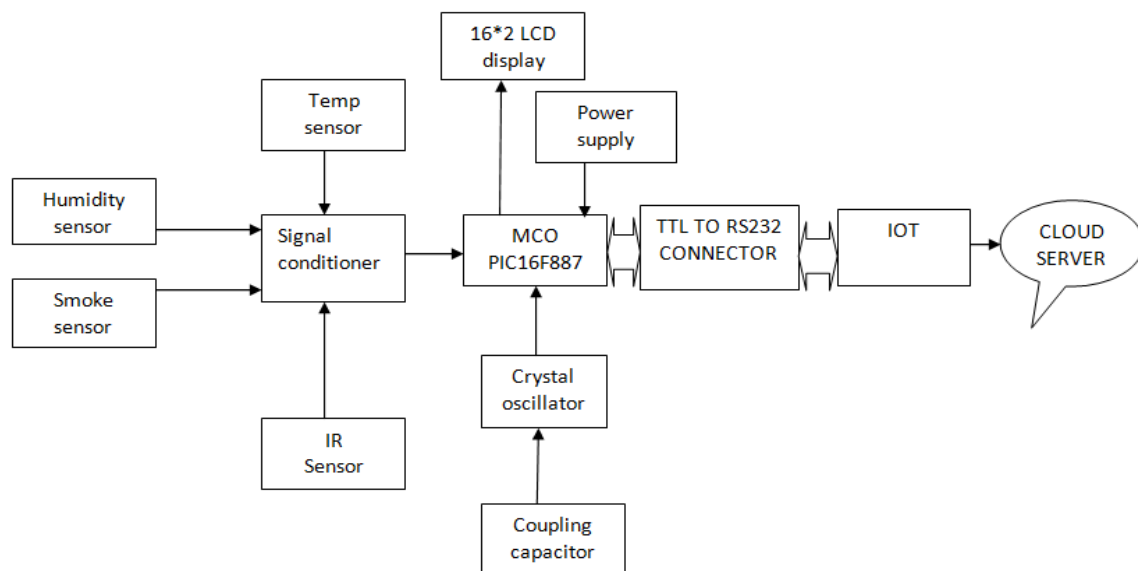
16*2 LCD display

Temp sensor

Power supply

Humidity sensor

Signal conditioner

MCO PIC16F887

TTL TO RS232 CONNECTOR

IOT

CLOUD SERVER

Smoke sensor

Crystal oscillator

IR Sensor

Coupling capacitor